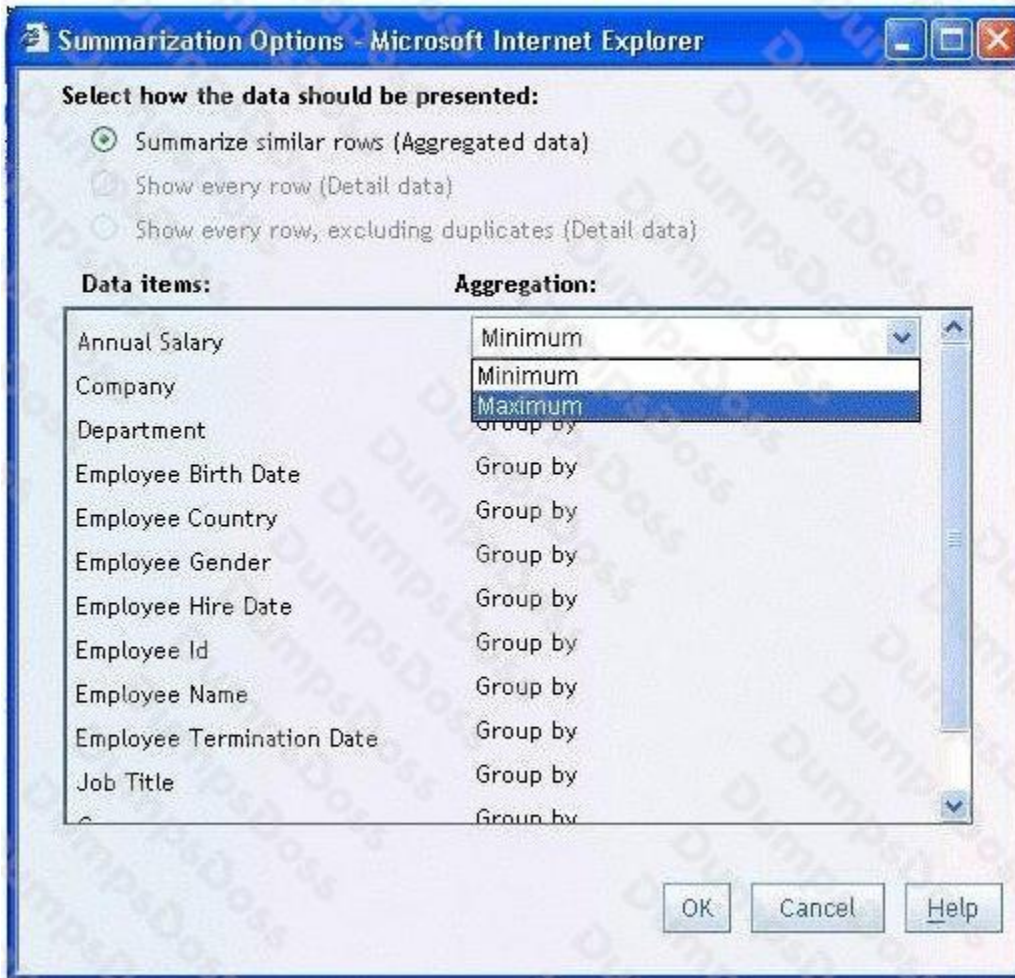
Summarization Options - Microsoft Internet Explorer

Select how the data should be presented:

Summarize similar rows (Aggregated data)

Show every row (Detail data)

Show every row, excluding duplicates (Detail data)

| Data items: | Aggregation: |
|---|---|
| Annual Salary | Minimum |
| Company | Minimum |
| Department | Maximum |
| Employee Birth Date | Group by |
| Employee Country | Group by |
| Employee Gender | Group by |
| Employee Hire Date | Group by |
| Employee Id | Group by |
| Employee Name | Group by |
| Employee Termination Date | Group by |
| Job Title | Group by |
| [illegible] | Group by |

OK Cancel Help

DumpsDoss